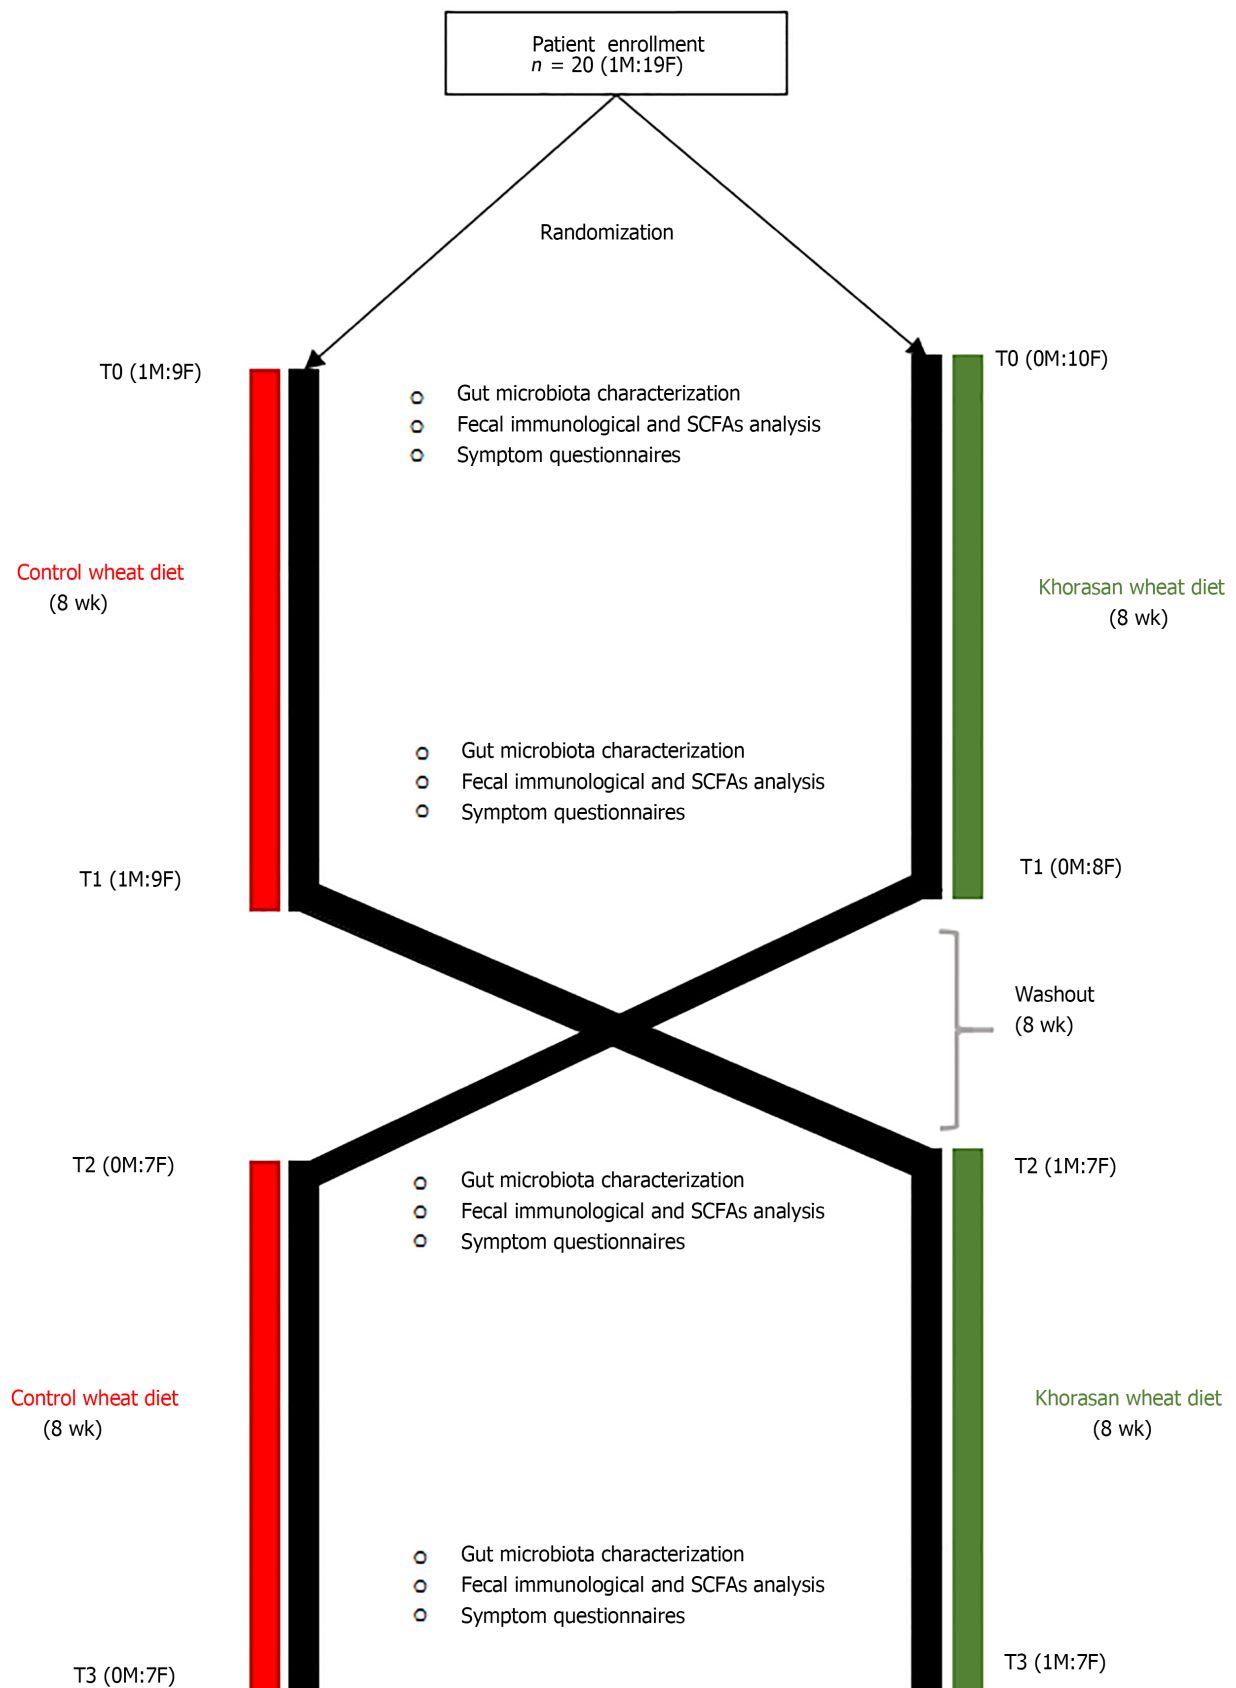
Patient enrollment
$n$ = 20 (1M:19F)

Randomization

T0 (1M:9F)

T0 (0M:10F)

- Gut microbiota characterization
- Fecal immunological and SCFAs analysis
- Symptom questionnaires

Control wheat diet
(8 wk)

Khorasan wheat diet
(8 wk)

- Gut microbiota characterization
- Fecal immunological and SCFAs analysis
- Symptom questionnaires

T1 (1M:9F)

T1 (0M:8F)

Washout
(8 wk)

T2 (0M:7F)

T2 (1M:7F)

- Gut microbiota characterization
- Fecal immunological and SCFAs analysis
- Symptom questionnaires

Control wheat diet
(8 wk)

Khorasan wheat diet
(8 wk)

- Gut microbiota characterization
- Fecal immunological and SCFAs analysis
- Symptom questionnaires

T3 (0M:7F)

T3 (1M:7F)